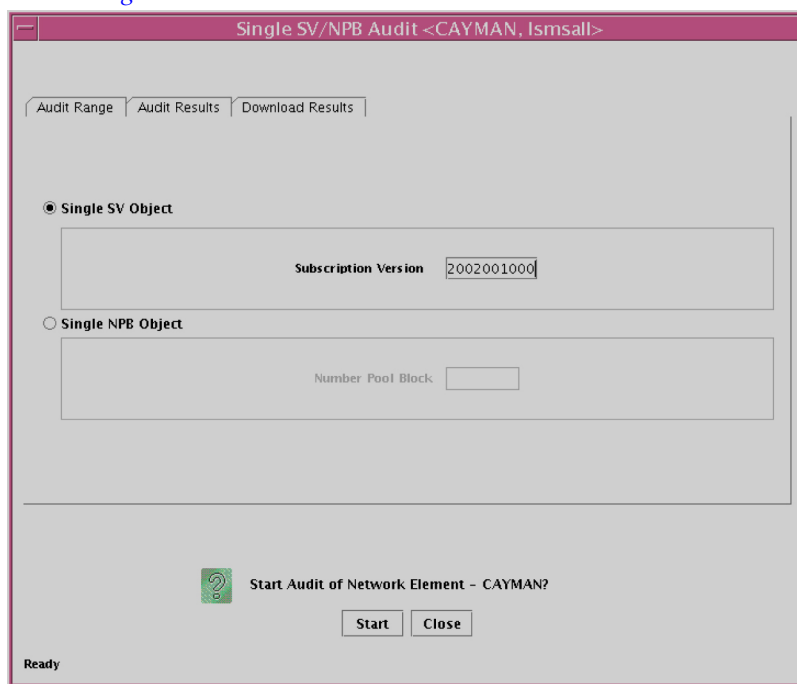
Single SV/NPB Audit <CAYMAN, lsmsall>

Audit Range | Audit Results | Download Results

Single SV Object

Subscription Version 2002001000

Single NPB Object

Number Pool Block

Start Audit of Network Element - CAYMAN?

Start Close

Ready